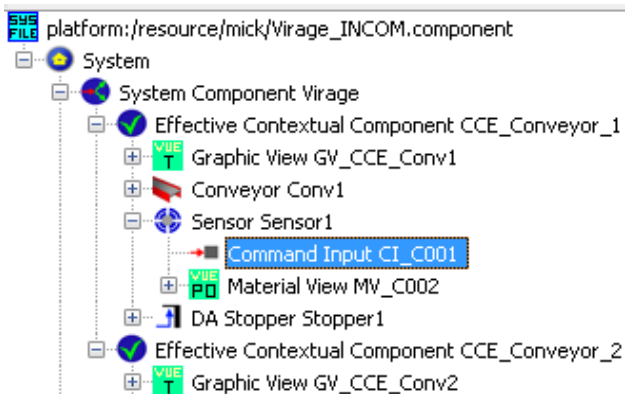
SYS FILE platform:/resource/mick/Virage_INCOM.component
System
System Component Virage
Effective Contextual Component CCE_Conveyor_1
VUE T Graphic View GV_CCE_Conv1
Conveyor Conv1
Sensor Sensor1
Command Input CI_C001
VUE PO Material View MV_C002
DA Stopper Stopper1
Effective Contextual Component CCE_Conveyor_2
VUE T Graphic View GV_CCE_Conv2